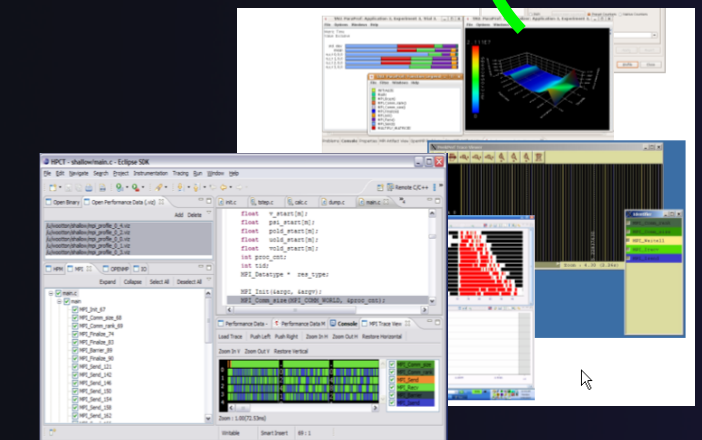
HPCT - shallow/main.c - Eclipse SDK

File Edit Navigate Search Project Instrumentation Tracing Run Window Help

Remote C/C++

Open Binary | Open Performance Data (.viz)

Add Delete

init.c | tstep.c | calc.c | dump.c | main.c

float v_start[m];
float psi_start[m];
float pold_start[m];
float uold_start[m];
float vold_start[m];
int proc_cnt;
int tid;
MPI_Datatype * res_type;

MPI_Init(&argc, &argv);
MPI_Comm_size(MPI_COMM_WORLD, &proc_cnt);

HPM | MPI | OPENMP | IO

Expand Collapse Select All Deselect All

main.c
main
MPI_Init_67
MPI_Comm_size_68
MPI_Comm_rank_69
MPI_Finalize_74
MPI_Finalize_83
MPI_Barrier_89
MPI_Finalize_90
MPI_Send_121
MPI_Send_142
MPI_Send_146
MPI_Send_150
MPI_Send_154
MPI_Send_158
MPI_Send_162

Performance Data | Performance Data | Console | MPI Trace View

Load Trace | Push Left | Push Right | Zoom In H | Restore Horizontal

Zoom In V | Zoom Out V | Restore Vertical

MPI_Comm_size
MPI_Comm_rank
MPI_Send
MPI_Recv
MPI_Barrier

Zoom : 1.00(72.53ms)

Writable | Smart Insert | 69 : 1

MPI_Comm_size
MPI_Comm_rank
MPI_Waitall
MPI_Irecv
MPI_Isend